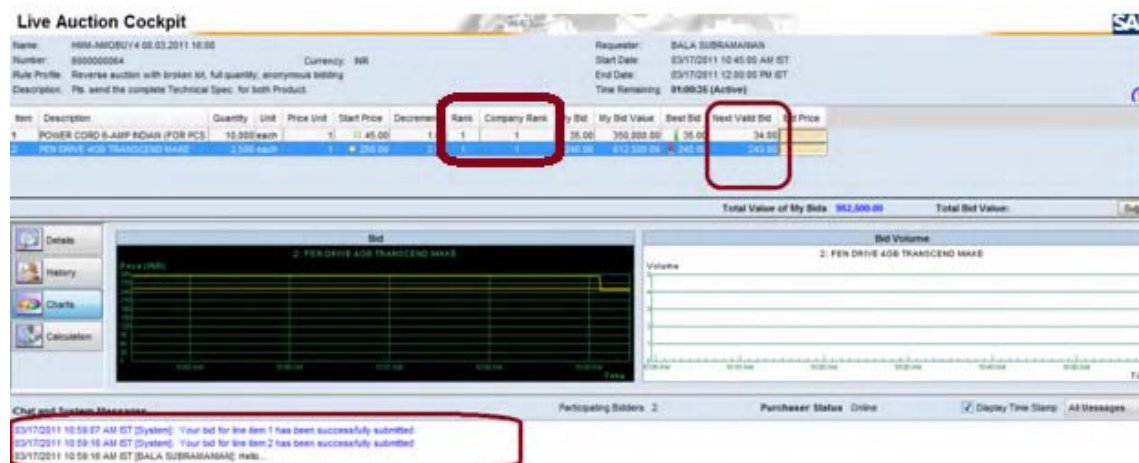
Live Auction Cockpit

SA

Name: H6M-NMOBUY4 08.03.2011 16:00
Number: 6000000064
Currency: INR
Rule Profile: Reverse auction with broken lot, full quantity, anonymous bidding
Description: Pls. send the complete Technical Spec. for both Product.

Requester: BALA SUBRAMANIAN
Start Date: 03/17/2011 10:45:00 AM IST
End Date: 03/17/2011 12:00:00 PM IST
Time Remaining: 01:00:35 (Active)

| Item | Description | Quantity | Unit | Price Unit | Start Price | Decrement | Rank | Company Rank | My Bid | My Bid Value | Best Bid | Next Valid Bid | Bid Price |
|---|---|---|---|---|---|---|---|---|---|---|---|---|---|
| 1 | POWER CORD 6-AMP INDIAN (FOR PCS | 10,000 | each | 1 | 45.00 | 1 | 1 | 1 | 35.00 | 350,000.00 | 35.00 | 34.00 | |
| 2 | PEN DRIVE 4GB TRANSCEND MAKE | 2,500 | each | 1 | 250.00 | 2 | 1 | 1 | 245.00 | 612,500.00 | 245.00 | 243.00 | |

Total Value of My Bids 962,500.00
Total Bid Value:
Sub

Details
History
Charts
Calculation

Bid
2: PEN DRIVE 4GB TRANSCEND MAKE
Price (INR)
Time

Bid Volume
2: PEN DRIVE 4GB TRANSCEND MAKE
Volume

Chat and System Messages
Participating Bidders 2
Purchaser Status Online
Display Time Stamp
All Messages

03/17/2011 10:59:07 AM IST [System]: Your bid for line item 1 has been successfully submitted
03/17/2011 10:59:16 AM IST [System]: Your bid for line item 2 has been successfully submitted
03/17/2011 10:59:16 AM IST [BALA SUBRAMANIAN]: Hello...